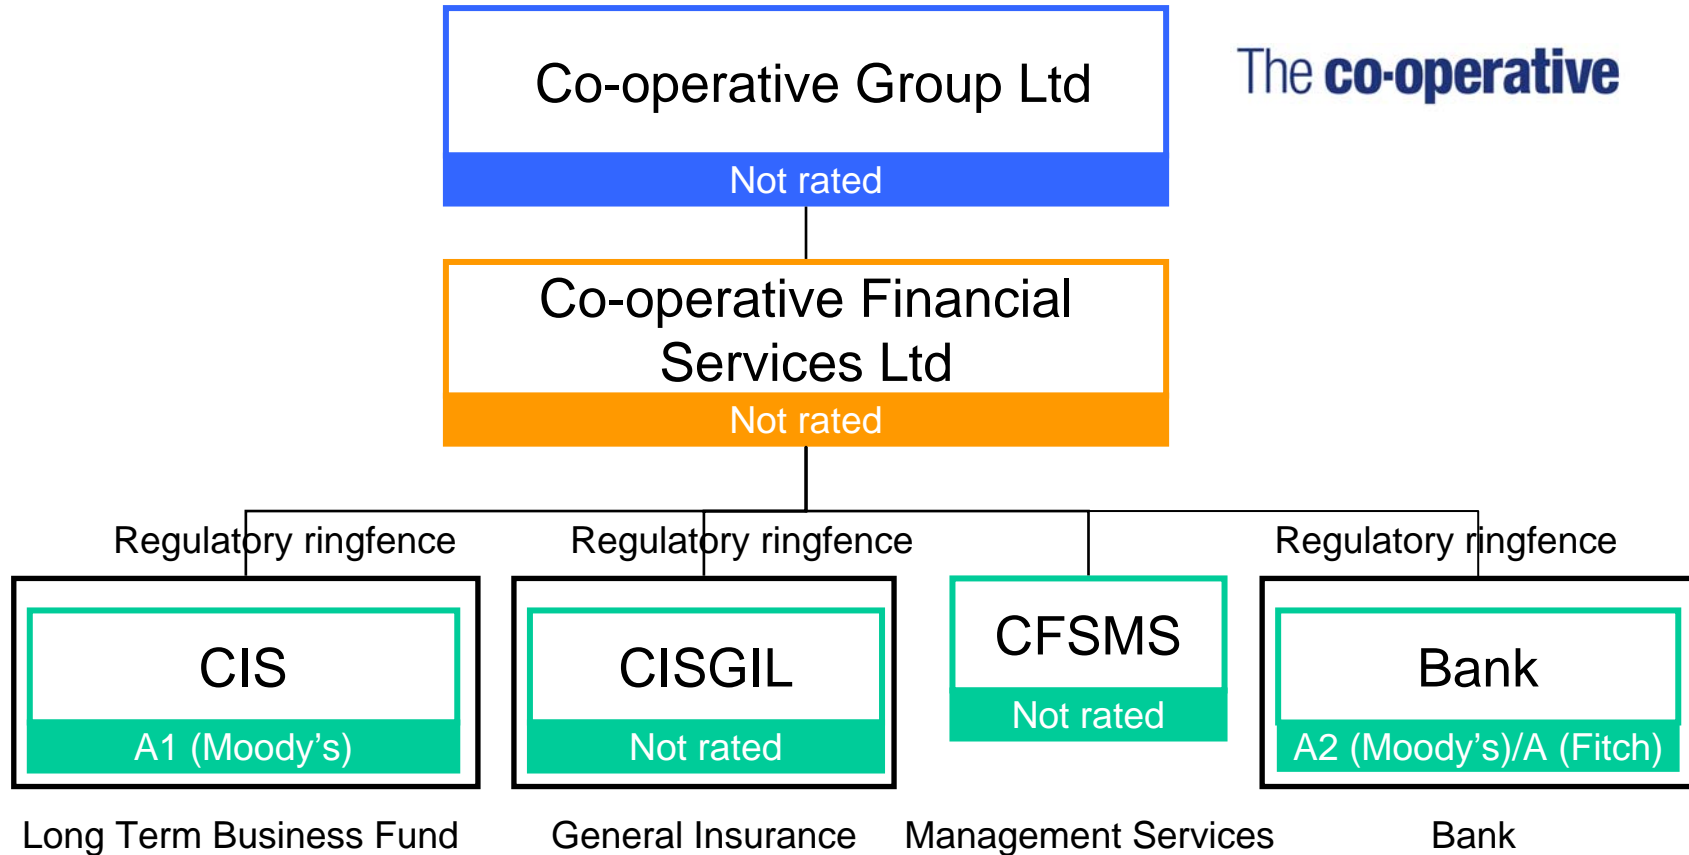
Co-operative Group Ltd

Not rated

The co-operative

Co-operative Financial Services Ltd

Not rated

Regulatory ringfence

Regulatory ringfence

Regulatory ringfence

CIS

A1 (Moody's)

CISGIL

Not rated

CFSMS

Not rated

Bank

A2 (Moody's)/A (Fitch)

Long Term Business Fund

General Insurance

Management Services

Bank